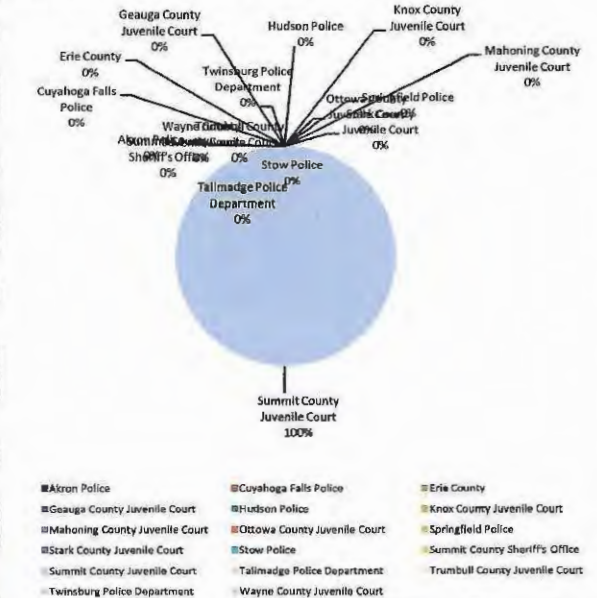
Geauga County Juvenile Court 0%

Hudson Police 0%

Knox County Juvenile Court 0%

Mahoning County Juvenile Court 0%

Erie County 0%

Cuyahoga Falls Police 0%

Twinsburg Police Department 0%

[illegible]

Akron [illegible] Sheriff's Office 0%

Stow Police 0%

Tallmadge Police Department 0%

Summit County Juvenile Court 100%

Akron Police
Cuyahoga Falls Police
Erie County
Geauga County Juvenile Court
Hudson Police
Knox County Juvenile Court
Mahoning County Juvenile Court
Ottowa County Juvenile Court
Springfield Police
Stark County Juvenile Court
Stow Police
Summit County Sheriff's Office
Summit County Juvenile Court
Tallmadge Police Department
Trumbull County Juvenile Court
Twinsburg Police Department
Wayne County Juvenile Court